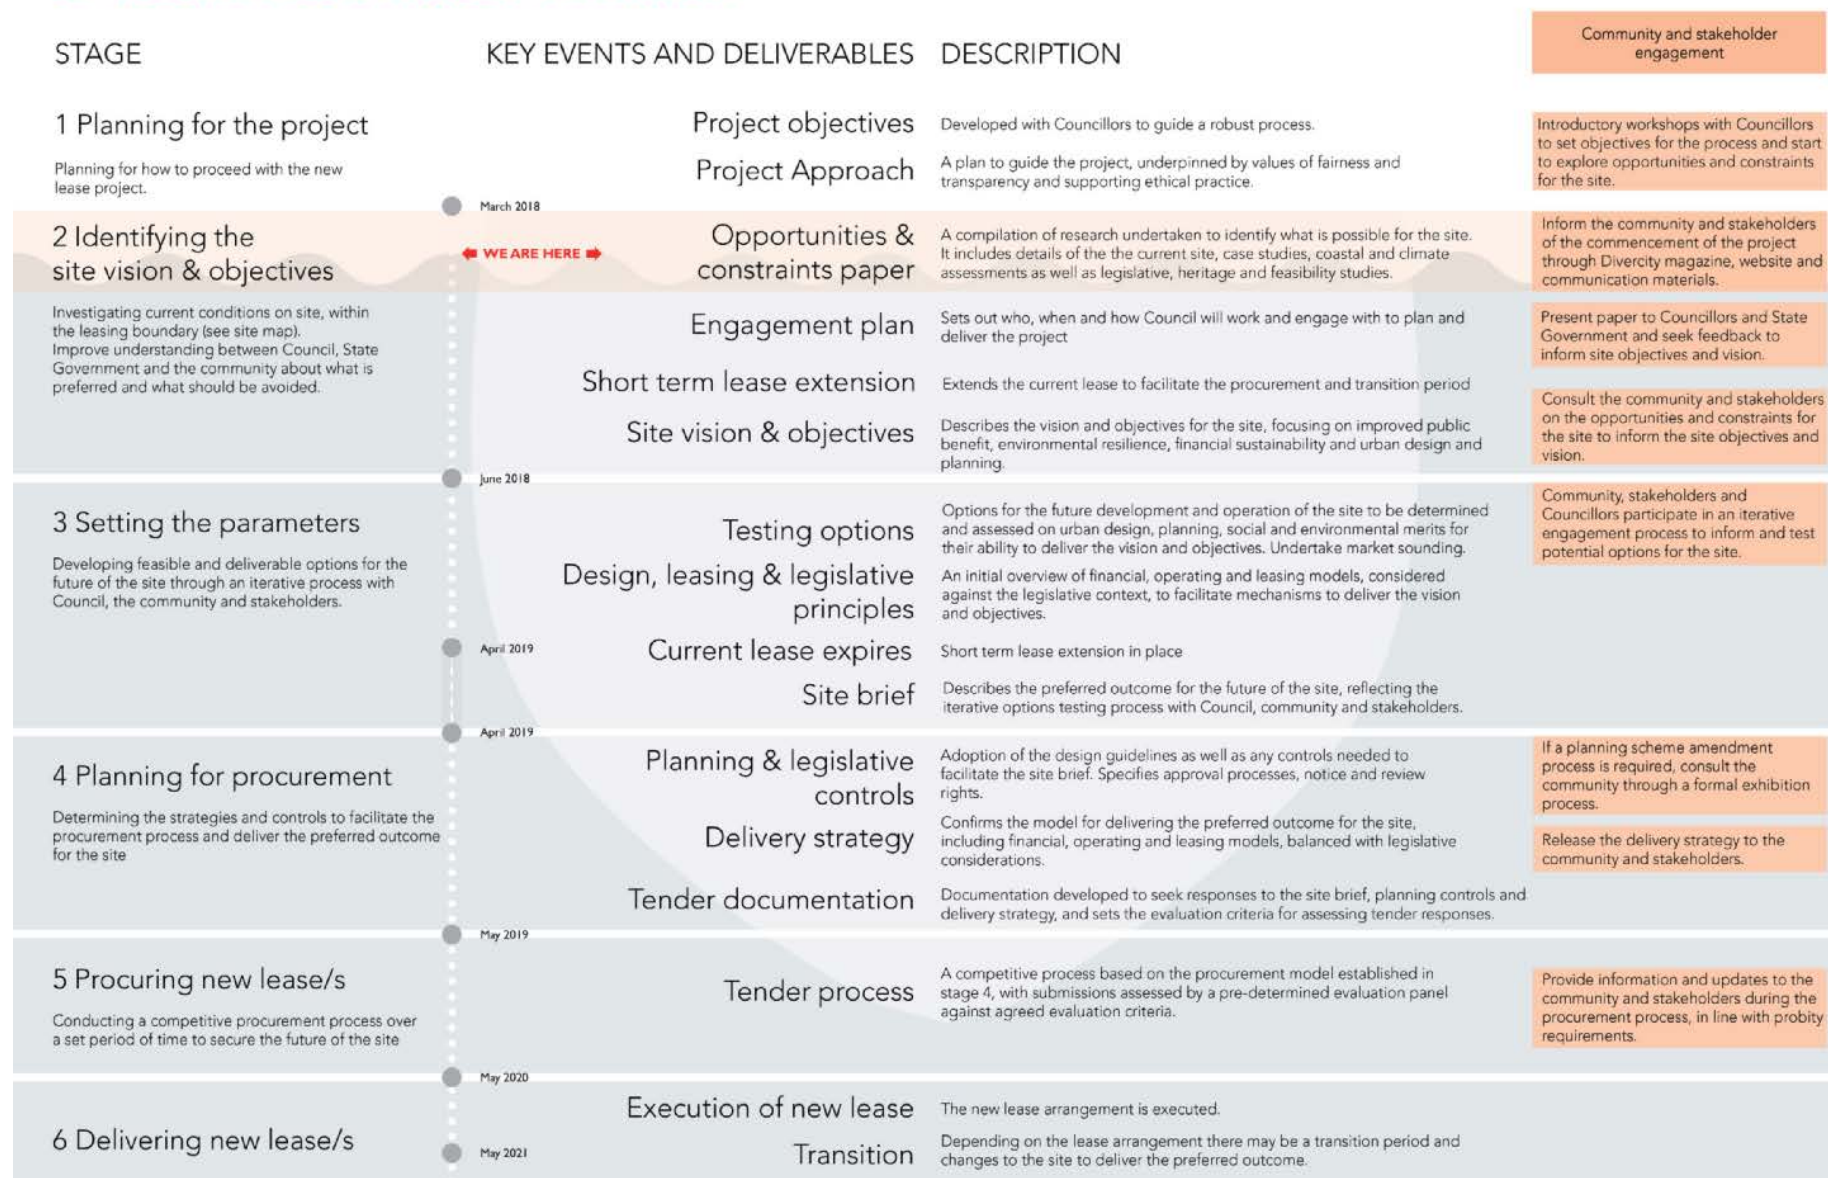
STAGE

KEY EVENTS AND DELIVERABLES

DESCRIPTION

Community and stakeholder engagement

1 Planning for the project

Planning for how to proceed with the new lease project.

Project objectives

Developed with Councillors to guide a robust process.

Project Approach

A plan to guide the project, underpinned by values of fairness and transparency and supporting ethical practice.

Introductory workshops with Councillors to set objectives for the process and start to explore opportunities and constraints for the site.

March 2018

2 Identifying the site vision & objectives

WE ARE HERE

Opportunities & constraints paper

A compilation of research undertaken to identify what is possible for the site. It includes details of the the current site, case studies, coastal and climate assessments as well as legislative, heritage and feasibility studies.

Inform the community and stakeholders of the commencement of the project through Divercity magazine, website and communication materials.

Investigating current conditions on site, within the leasing boundary (see site map). Improve understanding between Council, State Government and the community about what is preferred and what should be avoided.

Engagement plan

Sets out who, when and how Council will work and engage with to plan and deliver the project

Present paper to Councillors and State Government and seek feedback to inform site objectives and vision.

Short term lease extension

Extends the current lease to facilitate the procurement and transition period

Site vision & objectives

Describes the vision and objectives for the site, focusing on improved public benefit, environmental resilience, financial sustainability and urban design and planning.

Consult the community and stakeholders on the opportunities and constraints for the site to inform the site objectives and vision.

June 2018

3 Setting the parameters

Developing feasible and deliverable options for the future of the site through an iterative process with Council, the community and stakeholders.

Testing options

Options for the future development and operation of the site to be determined and assessed on urban design, planning, social and environmental merits for their ability to deliver the vision and objectives. Undertake market sounding.

Community, stakeholders and Councillors participate in an iterative engagement process to inform and test potential options for the site.

Design, leasing & legislative principles

An initial overview of financial, operating and leasing models, considered against the legislative context, to facilitate mechanisms to deliver the vision and objectives.

April 2019

Current lease expires

Short term lease extension in place

Site brief

Describes the preferred outcome for the future of the site, reflecting the iterative options testing process with Council, community and stakeholders.

April 2019

4 Planning for procurement

Determining the strategies and controls to facilitate the procurement process and deliver the preferred outcome for the site

Planning & legislative controls

Adoption of the design guidelines as well as any controls needed to facilitate the site brief. Specifies approval processes, notice and review rights.

If a planning scheme amendment process is required, consult the community through a formal exhibition process.

Delivery strategy

Confirms the model for delivering the preferred outcome for the site, including financial, operating and leasing models, balanced with legislative considerations.

Release the delivery strategy to the community and stakeholders.

Tender documentation

Documentation developed to seek responses to the site brief, planning controls and delivery strategy, and sets the evaluation criteria for assessing tender responses.

May 2019

5 Procuring new lease/s

Conducting a competitive procurement process over a set period of time to secure the future of the site

Tender process

A competitive process based on the procurement model established in stage 4, with submissions assessed by a pre-determined evaluation panel against agreed evaluation criteria.

Provide information and updates to the community and stakeholders during the procurement process, in line with probity requirements.

May 2020

6 Delivering new lease/s

Execution of new lease

The new lease arrangement is executed.

May 2021

Transition

Depending on the lease arrangement there may be a transition period and changes to the site to deliver the preferred outcome.